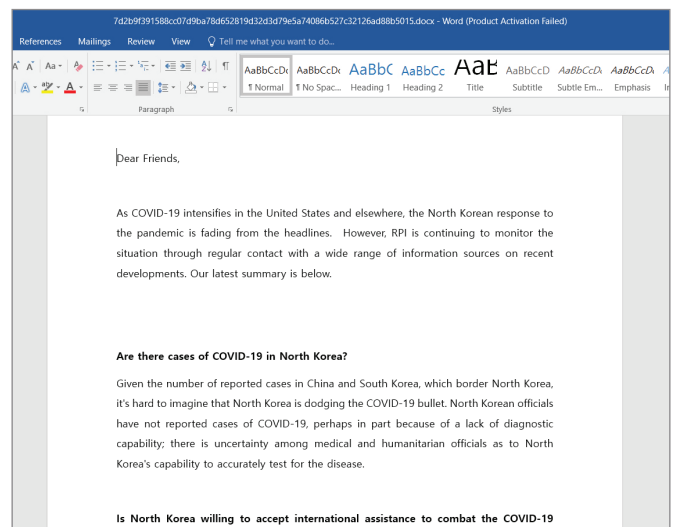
7d2b9f391588cc07d9ba78d652819d32d3d79e5a74086b527c32126ad88b5015.docx - Word (Product Activation Failed)

References Mailings Review View Tell me what you want to do...

AaBbCcDc ¶ Normal AaBbCcDc ¶ No Spac... AaBbC Heading 1 AaBbCc Heading 2 AaB Title AaBbCcD Subtitle AaBbCcDc Subtle Em... AaBbCcDc Emphasis

Paragraph Styles

Dear Friends,

As COVID-19 intensifies in the United States and elsewhere, the North Korean response to the pandemic is fading from the headlines. However, RPI is continuing to monitor the situation through regular contact with a wide range of information sources on recent developments. Our latest summary is below.

Are there cases of COVID-19 in North Korea?

Given the number of reported cases in China and South Korea, which border North Korea, it's hard to imagine that North Korea is dodging the COVID-19 bullet. North Korean officials have not reported cases of COVID-19, perhaps in part because of a lack of diagnostic capability; there is uncertainty among medical and humanitarian officials as to North Korea's capability to accurately test for the disease.

Is North Korea willing to accept international assistance to combat the COVID-19